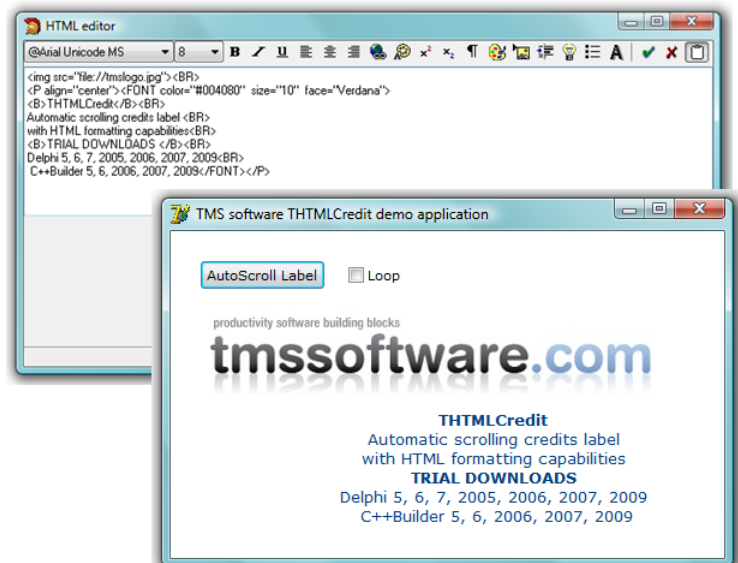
HTML editor

@Arial Unicode MS 8 B I U x² x₂ ¶ A

<img src="file://tmslogo.jpg"><BR>
<P align="center"><FONT color="#004080" size="10" face="Verdana">
<B>THTMLCredit</B><BR>
Automatic scrolling credits label <BR>
with HTML formatting capabilities<BR>
<B>TRIAL DOWNLOADS </B><BR>
Delphi 5, 6, 7, 2005, 2006, 2007, 2009<BR>
C++Builder 5, 6, 2006, 2007, 2009</FONT></P>

TMS software THTMLCredit demo application

AutoScroll Label

Loop

productivity software building blocks

tmssoftware.com

THTMLCredit
Automatic scrolling credits label
with HTML formatting capabilities
TRIAL DOWNLOADS
Delphi 5, 6, 7, 2005, 2006, 2007, 2009
C++Builder 5, 6, 2006, 2007, 2009